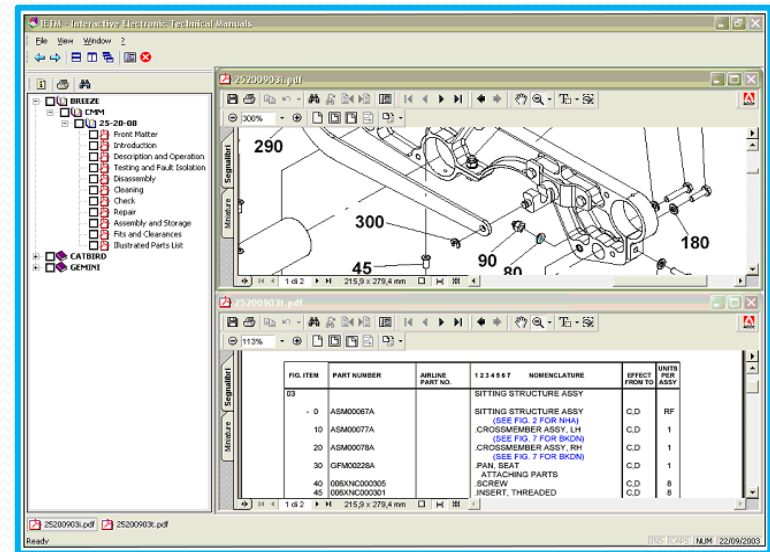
IETM - Interactive Electronic Technical Manuals

File View Window ?

BREEZE
CMM
25-20-08
Front Matter
Introduction
Description and Operation
Testing and Fault Isolation
Disassembly
Cleaning
Check
Repair
Assembly and Storage
Fits and Clearances
Illustrated Parts List
CATBIRD
GEMINI

25200903i.pdf

300%

Segnalibri
Miniature

290
300
45
90
80
180

1 di 2
215,9 x 279,4 mm

25200903t.pdf

113%

| FIG. ITEM | PART NUMBER | AIRLINE PART NO. | 1 2 3 4 5 6 7 NOMENCLATURE | EFFECT FROM TO | UNITS PER ASSY |
|---|---|---|---|---|---|
| 03 | | | SITTING STRUCTURE ASSY | | |
| - 0 | ASM00067A | | SITTING STRUCTURE ASSY (SEE FIG. 2 FOR NHA) | C,D | RF |
| 10 | ASM00077A | | .CROSSMEMBER ASSY, LH (SEE FIG. 7 FOR BKDN) | C,D | 1 |
| 20 | ASM00078A | | .CROSSMEMBER ASSY, RH (SEE FIG. 7 FOR BKDN) | C,D | 1 |
| 30 | GFM00228A | | .PAN, SEAT ATTACHING PARTS | C,D | 1 |
| 40 | 006XNC000305 | | .SCREW | C,D | 8 |
| 45 | 006XNC000301 | | .INSERT, THREADED | C,D | 8 |

1 di 2
215,9 x 279,4 mm

25200903i.pdf 25200903t.pdf

Ready

INS CAPS NUM 22/09/2003